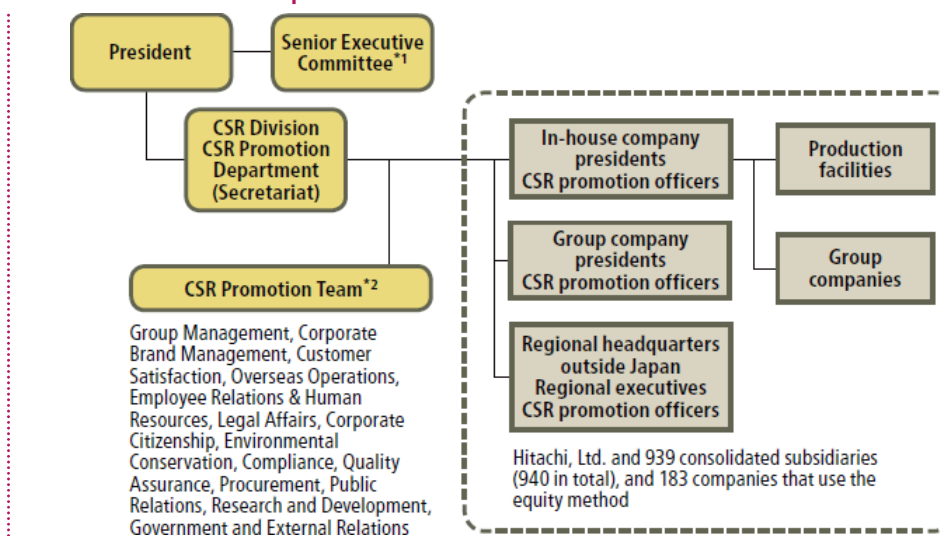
President

Senior Executive Committee*1

CSR Division
CSR Promotion Department
(Secretariat)

CSR Promotion Team*2

Group Management, Corporate Brand Management, Customer Satisfaction, Overseas Operations, Employee Relations & Human Resources, Legal Affairs, Corporate Citizenship, Environmental Conservation, Compliance, Quality Assurance, Procurement, Public Relations, Research and Development, Government and External Relations

In-house company presidents
CSR promotion officers

Group company presidents
CSR promotion officers

Regional headquarters outside Japan
Regional executives
CSR promotion officers

Production facilities

Group companies

Hitachi, Ltd. and 939 consolidated subsidiaries (940 in total), and 183 companies that use the equity method